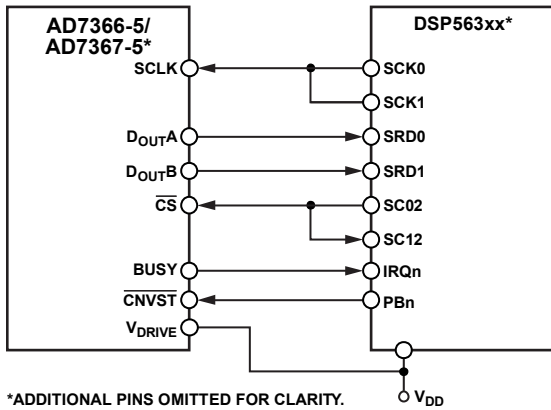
AD7366-5/
AD7367-5*

SCLK

$D_{OUT}A$

$D_{OUT}B$

$\overline{CS}$

BUSY

$\overline{CNVST}$

$V_{DRIVE}$

DSP563xx*

SCK0

SCK1

SRD0

SRD1

SC02

SC12

IRQn

PBn

$V_{DD}$

*ADDITIONAL PINS OMITTED FOR CLARITY.